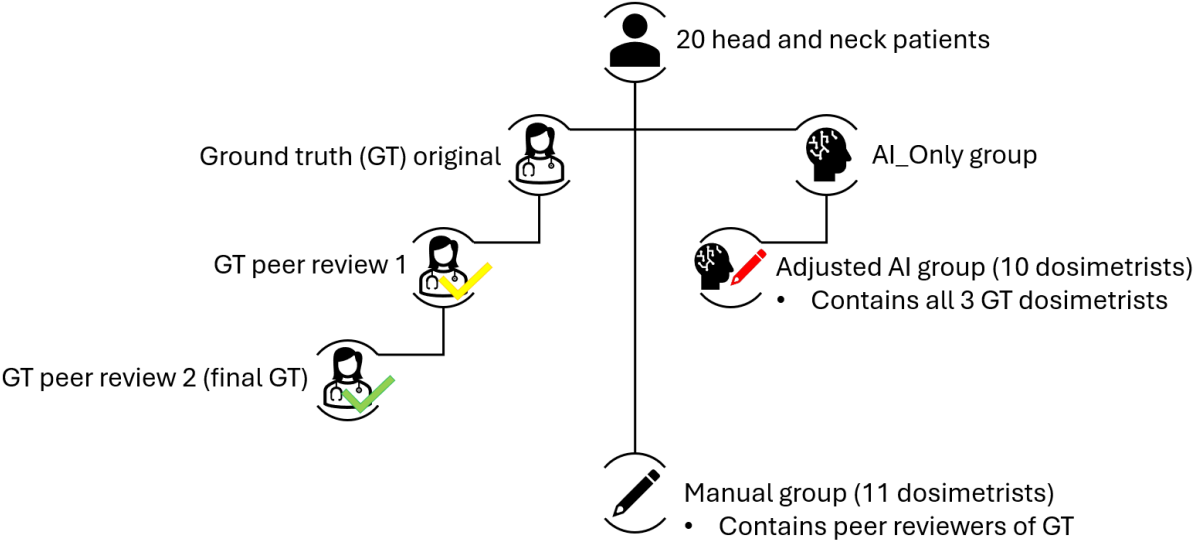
20 head and neck patients

Ground truth (GT) original

AI_Only group

GT peer review 1

Adjusted AI group (10 dosimetrists)
• Contains all 3 GT dosimetrists

GT peer review 2 (final GT)

Manual group (11 dosimetrists)
• Contains peer reviewers of GT